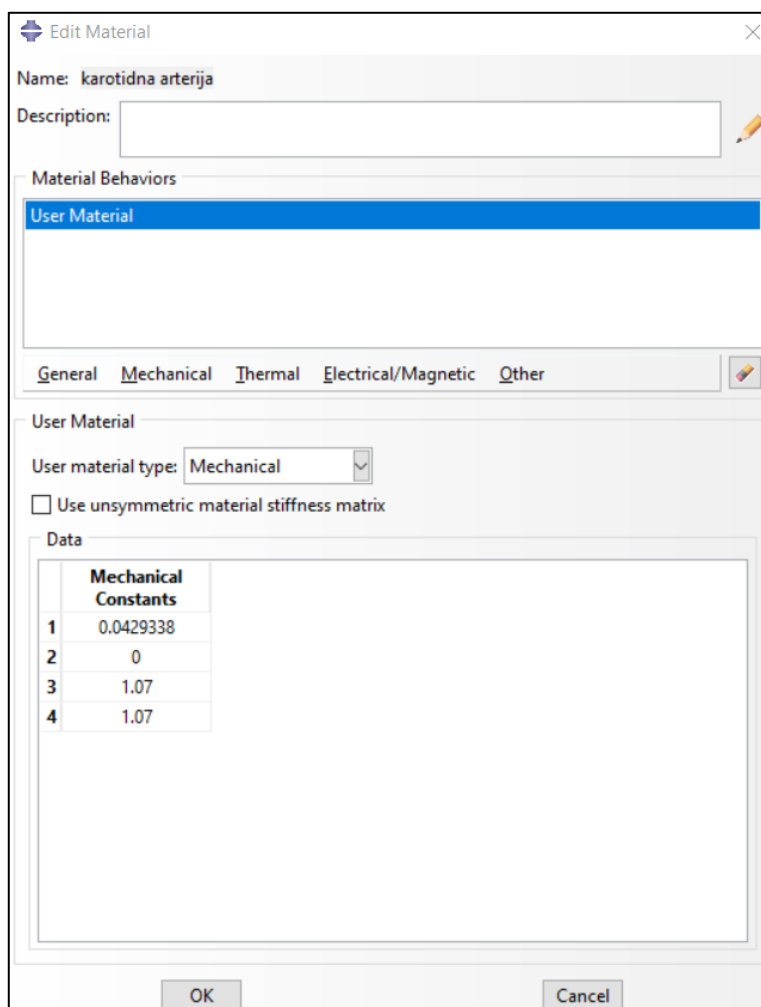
Edit Material

Name: karotidna arterija

Description:

Material Behaviors

User Material

General Mechanical Thermal Electrical/Magnetic Other

User Material

User material type: Mechanical

Use unsymmetric material stiffness matrix

Data

| | Mechanical Constants |
|---|---|
| 1 | 0.0429338 |
| 2 | 0 |
| 3 | 1.07 |
| 4 | 1.07 |

OK Cancel